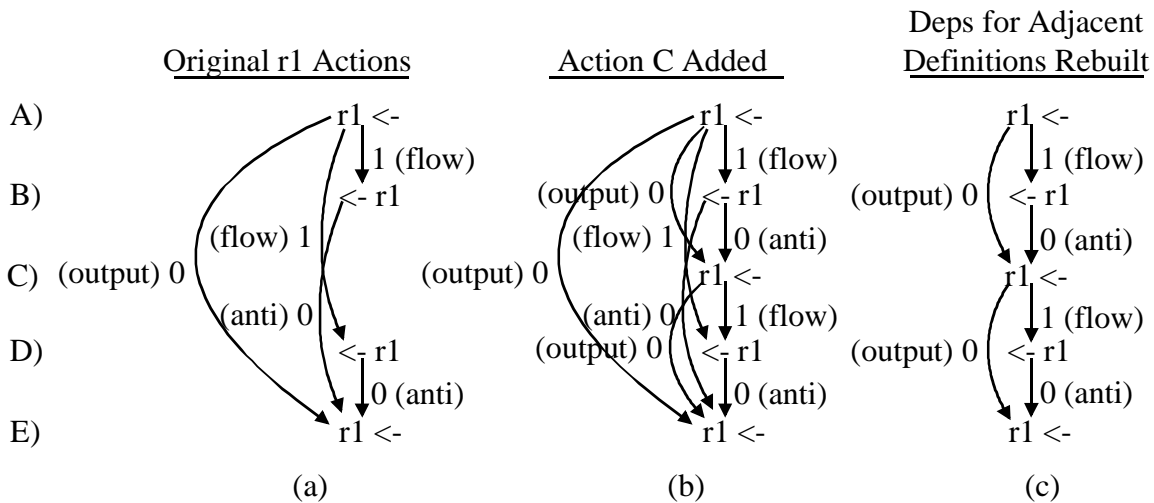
Original r1 Actions

Action C Added

Deps for Adjacent Definitions Rebuilt

A) r1 <-
1 (flow)
B) <- r1
(flow) 1
C) (output) 0
(anti) 0
D) <- r1
0 (anti)
E) r1 <-

(a)

r1 <-
1 (flow)
(output) 0 <- r1
(flow) 1
0 (anti)
(output) 0
r1 <-
(anti) 0
1 (flow)
(output) 0 <- r1
0 (anti)
r1 <-

(b)

r1 <-
1 (flow)
(output) 0 <- r1
0 (anti)
r1 <-
1 (flow)
(output) 0 <- r1
0 (anti)
r1 <-

(c)